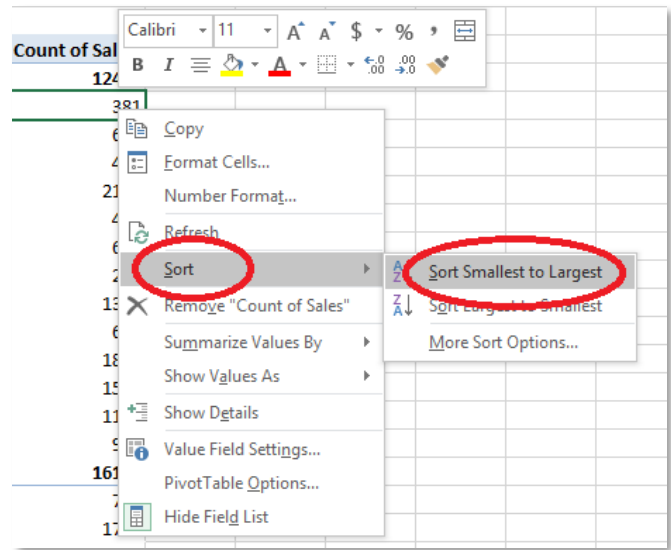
Count of Sal
124
381
6
4
21
4
6
2
13
6
18
15
11
9
161
7
17

Calibri 11 A A $ % ,
B I A

Copy
Format Cells...
Number Format...
Refresh
Sort
Remove "Count of Sales"
Summarize Values By
Show Values As
Show Details
Value Field Settings...
PivotTable Options...
Hide Field List

Sort Smallest to Largest
Sort Largest to Smallest
More Sort Options...